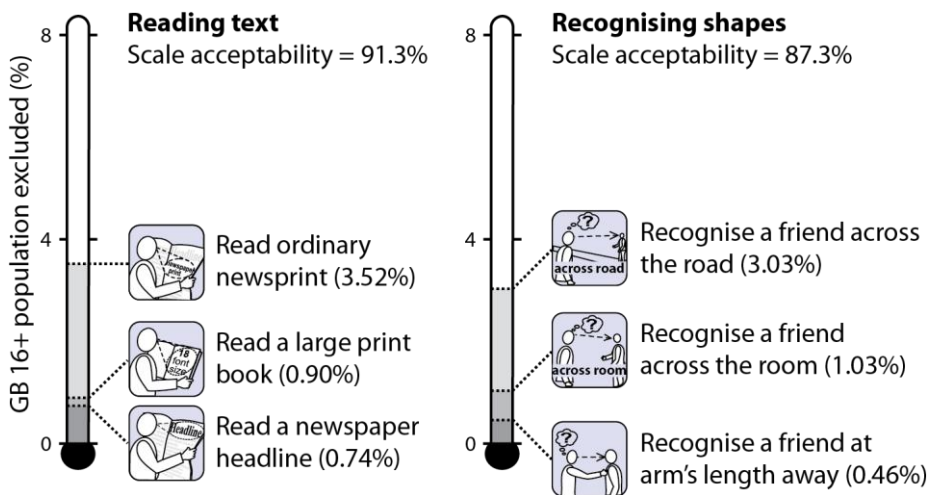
GB 16+ population excluded (%)

8
4
0

Reading text
Scale acceptability = 91.3%

newspaper print
Read ordinary newsprint (3.52%)

18 font size
Read a large print book (0.90%)

Headline
Read a newspaper headline (0.74%)

8
4
0

Recognising shapes
Scale acceptability = 87.3%

?
across road
Recognise a friend across the road (3.03%)

?
across room
Recognise a friend across the room (1.03%)

?
Recognise a friend at arm's length away (0.46%)